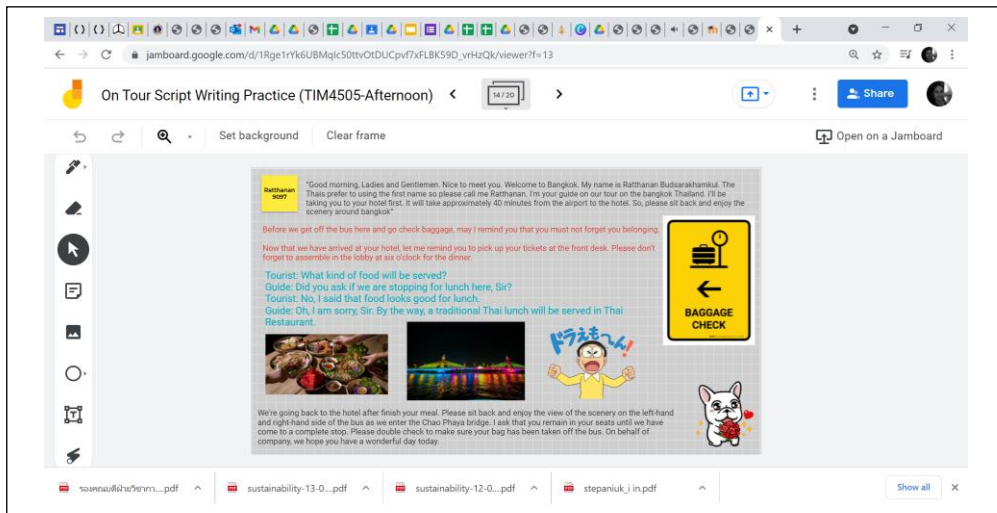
jamboard.google.com/d/1Rge1rYk6UBMqlc50ttvOtDUCpvf7xFLBK59D_vrHzQk/viewer?f=13

On Tour Script Writing Practice (TIM4505-Afternoon)

14 / 20

Share

Set background

Clear frame

Open on a Jamboard

Ratthanan 9097

"Good morning, Ladies and Gentlemen. Nice to meet you. Welcome to Bangkok. My name is Ratthanan Budsarakhamkul. The Thais prefer to using the first name so please call me Ratthanan. I'm your guide on our tour on the bangkok Thailand. I'll be taking you to your hotel first. It will take approximately 40 minutes from the airport to the hotel. So, please sit back and enjoy the scenery around bangkok"

Before we get off the bus here and go check baggage, may I remind you that you must not forget you belonging.

Now that we have arrived at your hotel, let me remind you to pick up your tickets at the front desk. Please don't forget to assemble in the lobby at six o'clock for the dinner.

Tourist: What kind of food will be served?
Guide: Did you ask if we are stopping for lunch here, Sir?
Tourist: No, I said that food looks good for lunch.
Guide: Oh, I am sorry, Sir. By the way, a traditional Thai lunch will be served in Thai Restaurant.

BAGGAGE CHECK

ドラえもーん!

We're going back to the hotel after finish your meal. Please sit back and enjoy the view of the scenery on the left-hand and right-hand side of the bus as we enter the Chao Phaya bridge. I ask that you remain in your seats until we have come to a complete stop. Please double check to make sure your bag has been taken off the bus. On behalf of company, we hope you have a wonderful day today.

รองคณบดีฝ่ายวิชาก....pdf

sustainability-13-0....pdf

sustainability-12-0....pdf

stepaniuk_i in.pdf

Show all